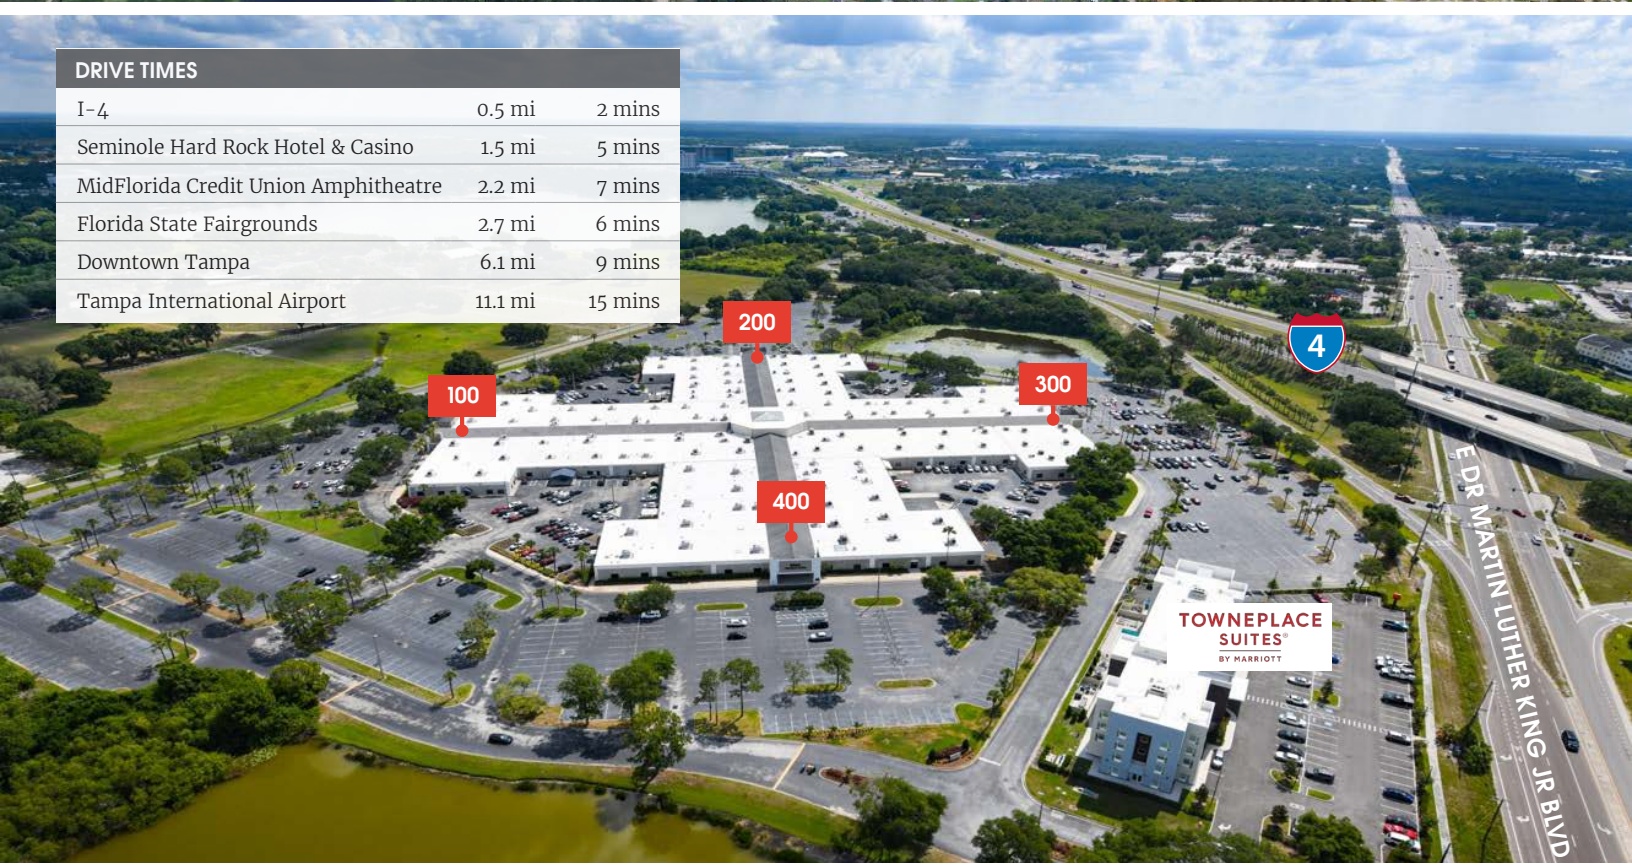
| DRIVE TIMES | | |
|---|---|---|
| I-4 | 0.5 mi | 2 mins |
| Seminole Hard Rock Hotel & Casino | 1.5 mi | 5 mins |
| MidFlorida Credit Union Amphitheatre | 2.2 mi | 7 mins |
| Florida State Fairgrounds | 2.7 mi | 6 mins |
| Downtown Tampa | 6.1 mi | 9 mins |
| Tampa International Airport | 11.1 mi | 15 mins |

200

100

300

400

4

TOWNEPLACE SUITES® BY MARRIOTT

E DR MARTIN LUTHER KING JR BLVD